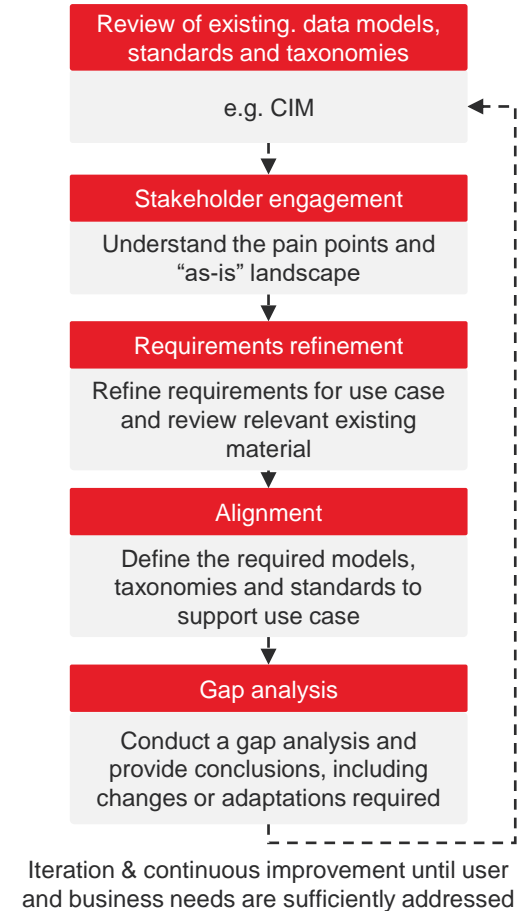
Review of existing. data models, standards and taxonomies

e.g. CIM

Stakeholder engagement

Understand the pain points and “as-is” landscape

Requirements refinement

Refine requirements for use case and review relevant existing material

Alignment

Define the required models, taxonomies and standards to support use case

Gap analysis

Conduct a gap analysis and provide conclusions, including changes or adaptations required

Iteration & continuous improvement until user and business needs are sufficiently addressed